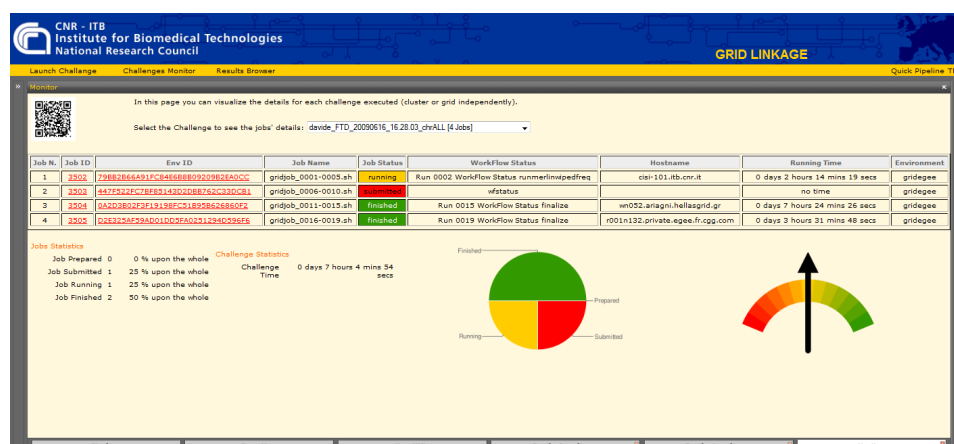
CNR - ITB
Institute for Biomedical Technologies
National Research Council

GRID LINKAGE

Launch Challenge   Challenges Monitor   Results Browser   Quick Pipeline T

» Monitor ×

In this page you can visualize the details for each challenge executed (cluster or grid independently).

Select the Challenge to see the jobs' details: davide_FTD_20090616_16.28.03_chrALL [4 Jobs]

| Job N. | Job ID | Env ID | Job Name | Job Status | WorkFlow Status | Hostname | Running Time | Environment |
|---|---|---|---|---|---|---|---|---|
| 1 | 3502 | 79B82B66A91FC84E6BBB09209B2EA0CC | gridjob_0001-0005.sh | running | Run 0002 WorkFlow Status runmerlinwipedfreq | cisi-101.itb.cnr.it | 0 days 2 hours 14 mins 19 secs | gridegee |
| 2 | 3503 | 447F522FC7BFB5143D2DBB762C33DCB1 | gridjob_0006-0010.sh | submitted | wfstatus | | no time | gridegee |
| 3 | 3504 | 0A2D3B02F3F19198FC51B95B626860F2 | gridjob_0011-0015.sh | finished | Run 0015 WorkFlow Status finalize | wn052.ariagni.hellasgrid.gr | 0 days 7 hours 24 mins 26 secs | gridegee |
| 4 | 3505 | D2E325AF59AD01DD5FA0251294D596F6 | gridjob_0016-0019.sh | finished | Run 0019 WorkFlow Status finalize | r001n132.private.egee.fr.cgg.com | 0 days 3 hours 31 mins 48 secs | gridegee |

Jobs Statistics
Job Prepared 0 0 % upon the whole
Job Submitted 1 25 % upon the whole
Job Running 1 25 % upon the whole
Job Finished 2 50 % upon the whole

Challenge Statistics
Challenge Time 0 days 7 hours 4 mins 54 secs

Finished
Prepared
Running
Submitted